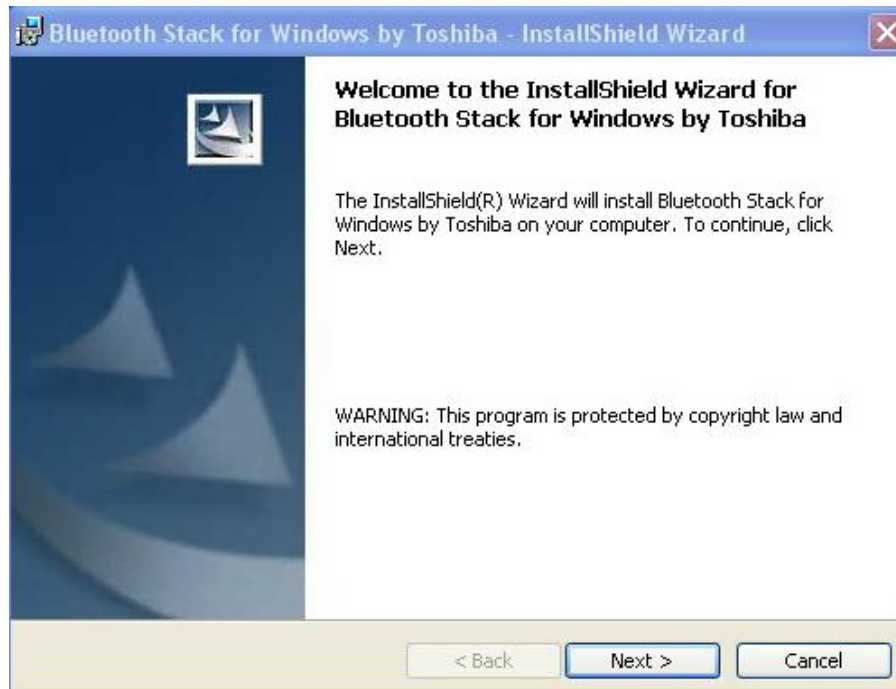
Bluetooth Stack for Windows by Toshiba - InstallShield Wizard

Welcome to the InstallShield Wizard for Bluetooth Stack for Windows by Toshiba

The InstallShield(R) Wizard will install Bluetooth Stack for Windows by Toshiba on your computer. To continue, click Next.

WARNING: This program is protected by copyright law and international treaties.

< Back
Next >
Cancel